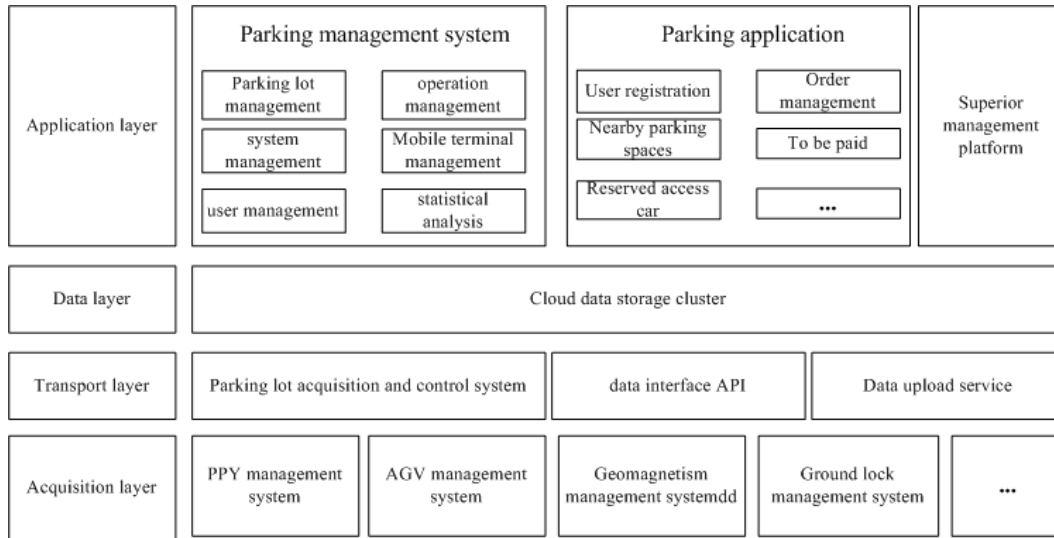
Application layer

Parking management system

Parking lot management

operation management

system management

Mobile terminal management

user management

statistical analysis

Parking application

User registration

Order management

Nearby parking spaces

To be paid

Reserved access car

...

Superior management platform

Data layer

Cloud data storage cluster

Transport layer

Parking lot acquisition and control system

data interface API

Data upload service

Acquisition layer

PPY management system

AGV management system

Geomagnetism management systemdd

Ground lock management system

...